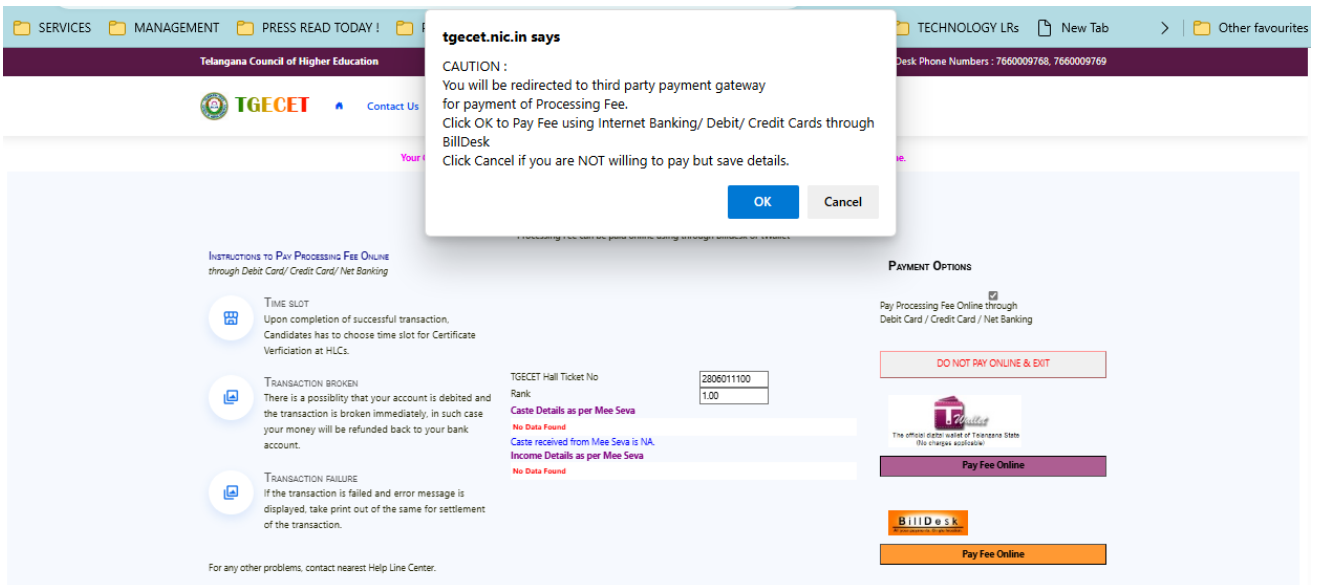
SERVICES MANAGEMENT PRESS READ TODAY ! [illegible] TECHNOLOGY LRs New Tab Other favourites

Telangana Council of Higher Education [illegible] Desk Phone Numbers : 7660009768, 7660009769

TGECET Contact Us

Your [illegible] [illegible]e.

tgecet.nic.in says

CAUTION :
You will be redirected to third party payment gateway for payment of Processing Fee.
Click OK to Pay Fee using Internet Banking/ Debit/ Credit Cards through BillDesk
Click Cancel if you are NOT willing to pay but save details.

OK Cancel

Processing Fee can be paid online using through BillDesk or twallet

Instructions to Pay Processing Fee Online
through Debit Card/ Credit Card/ Net Banking

Time slot
Upon completion of successful transaction, Candidates has to choose time slot for Certificate Verficiation at HLCs.

Transaction broken
There is a possiblity that your account is debited and the transaction is broken immediately, in such case your money will be refunded back to your bank account.

Transaction failure
If the transaction is failed and error message is displayed, take print out of the same for settlement of the transaction.

For any other problems, contact nearest Help Line Center.

TGECET Hall Ticket No 2806011100
Rank 1.00
Caste Details as per Mee Seva
No Data Found
Caste received from Mee Seva is NA.
Income Details as per Mee Seva
No Data Found

Payment Options

Pay Processing Fee Online through Debit Card / Credit Card / Net Banking

DO NOT PAY ONLINE & EXIT

T Wallet
The official digital wallet of Telangana State (No charges applicable)

Pay Fee Online

BillDesk

Pay Fee Online